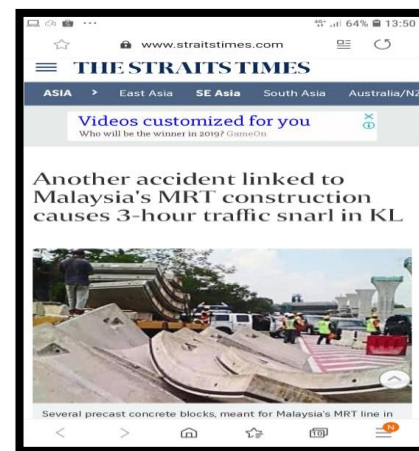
64% 13:50

www.straitstimes.com

THE STRAITS TIMES

ASIA > East Asia SE Asia South Asia Australia/NZ

Videos customized for you
Who will be the winner in 2019? GameOn

Another accident linked to Malaysia's MRT construction causes 3-hour traffic snarl in KL

Several precast concrete blocks, meant for Malaysia's MRT line in

N